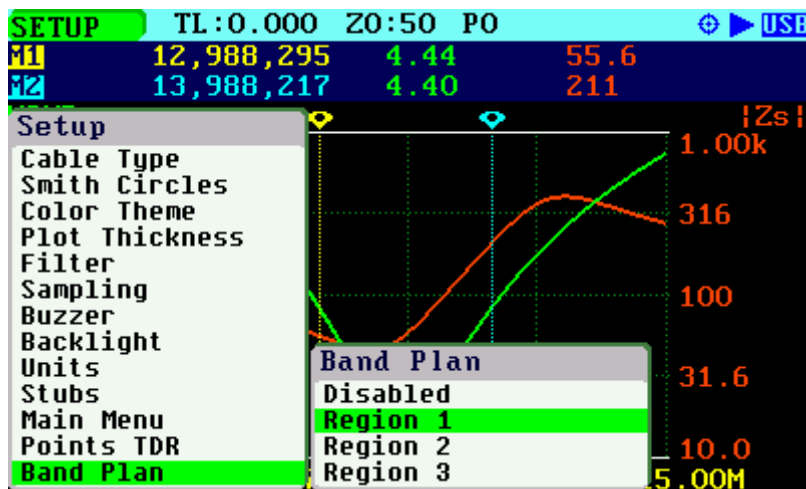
SETUP TL:0.000 Z0:50 P0 USB
M1 12,988,295 4.44 55.6
M2 13,988,217 4.40 211

Setup
Cable Type
Smith Circles
Color Theme
Plot Thickness
Filter
Sampling
Buzzer
Backlight
Units
Stubs
Main Menu
Points TDR
Band Plan

|Zs|
1.00k
316
100
31.6
10.0
5.00M

Band Plan
Disabled
Region 1
Region 2
Region 3